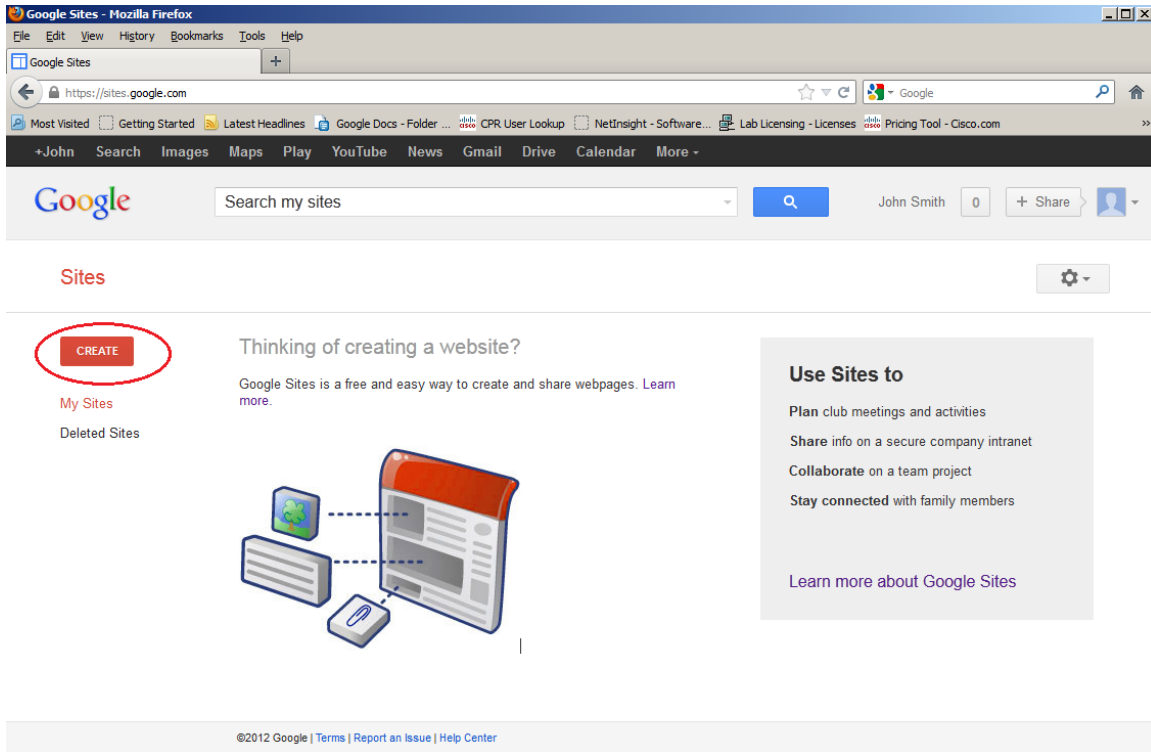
Google Sites - Mozilla Firefox

File Edit View History Bookmarks Tools Help

Google Sites +

https://sites.google.com

Google

Most Visited Getting Started Latest Headlines Google Docs - Folder ... CPR User Lookup NetInsight - Software... Lab Licensing - Licenses Pricing Tool - Cisco.com »

+John Search Images Maps Play YouTube News Gmail Drive Calendar More

Google

Search my sites

John Smith 0 + Share

Sites

CREATE

My Sites

Deleted Sites

Thinking of creating a website?

Google Sites is a free and easy way to create and share webpages. Learn more.

Use Sites to

Plan club meetings and activities

Share info on a secure company intranet

Collaborate on a team project

Stay connected with family members

Learn more about Google Sites

©2012 Google | Terms | Report an Issue | Help Center